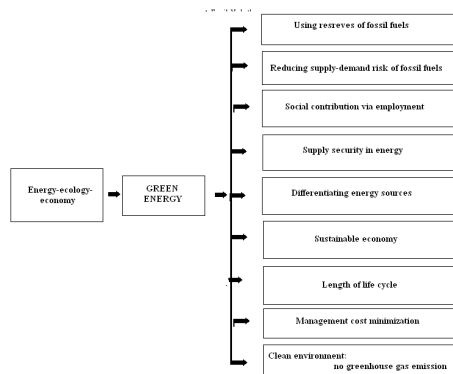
Energy-ecology-economy

GREEN ENERGY

Using resreves of fossil fuels

Reducing supply-demand risk of fossil fuels

Social contribution via employment

Supply security in energy

Differentiating energy sources

Sustainable economy

Length of life cycle

Management cost minimization

Clean environment: no greenhouse gas emission